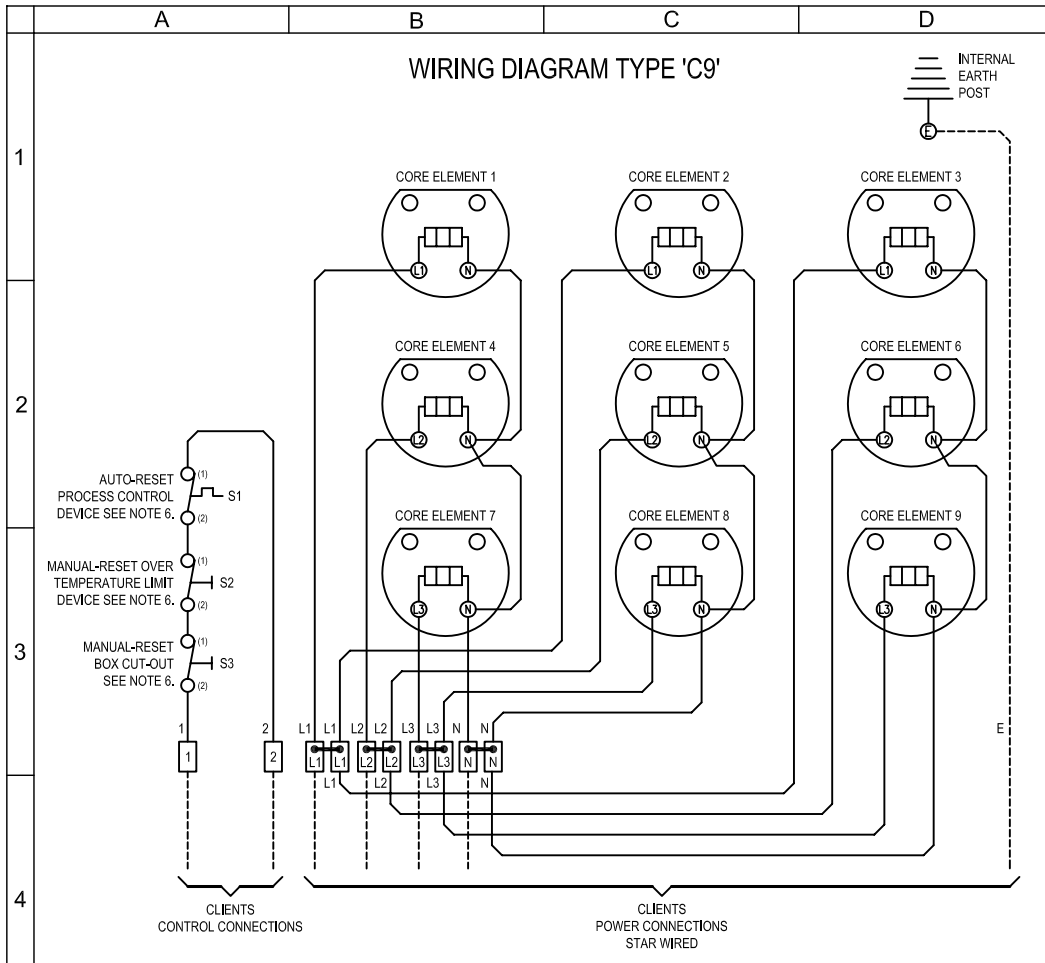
A B C D

1 2 3 4

WIRING DIAGRAM TYPE 'C9'

INTERNAL EARTH POST

E

CORE ELEMENT 1
L1 N

CORE ELEMENT 2
L1 N

CORE ELEMENT 3
L1 N

CORE ELEMENT 4
L2 N

CORE ELEMENT 5
L2 N

CORE ELEMENT 6
L2 N

CORE ELEMENT 7
L3 N

CORE ELEMENT 8
L3 N

CORE ELEMENT 9
L3 N

AUTO-RESET PROCESS CONTROL DEVICE SEE NOTE 6. (1) (2) S1

MANUAL-RESET OVER TEMPERATURE LIMIT DEVICE SEE NOTE 6. (1) (2) S2

MANUAL-RESET BOX CUT-OUT SEE NOTE 6. (1) (2) S3

1 2
1 2

L1 L1 L2 L2 L3 L3 N N
L1 L1 L2 L2 L3 L3 N N
L1 L2 L3 N

E

CLIENTS
CONTROL CONNECTIONS

CLIENTS
POWER CONNECTIONS
STAR WIRED